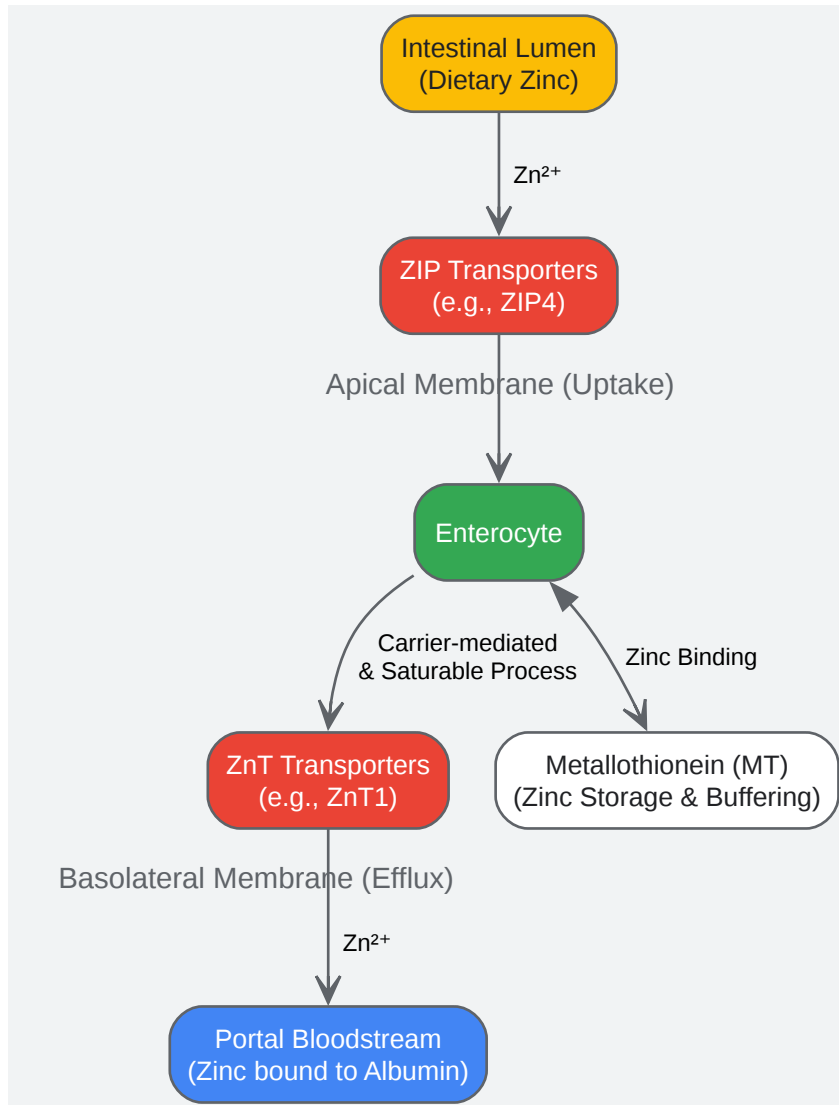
Intestinal Lumen
(Dietary Zinc)

$Zn^{2+}$

ZIP Transporters
(e.g., ZIP4)

Apical Membrane (Uptake)

Enterocyte

Carrier-mediated
& Saturable Process

Zinc Binding

ZnT Transporters
(e.g., ZnT1)

Metallothionein (MT)
(Zinc Storage & Buffering)

Basolateral Membrane (Efflux)

$Zn^{2+}$

Portal Bloodstream
(Zinc bound to Albumin)